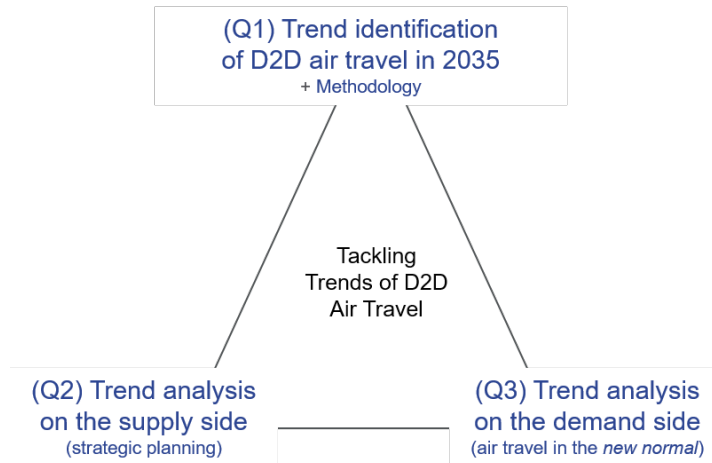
(Q1) Trend identification of D2D air travel in 2035
+ Methodology

Tackling Trends of D2D Air Travel

(Q2) Trend analysis on the supply side
(strategic planning)

(Q3) Trend analysis on the demand side
(air travel in the new normal)